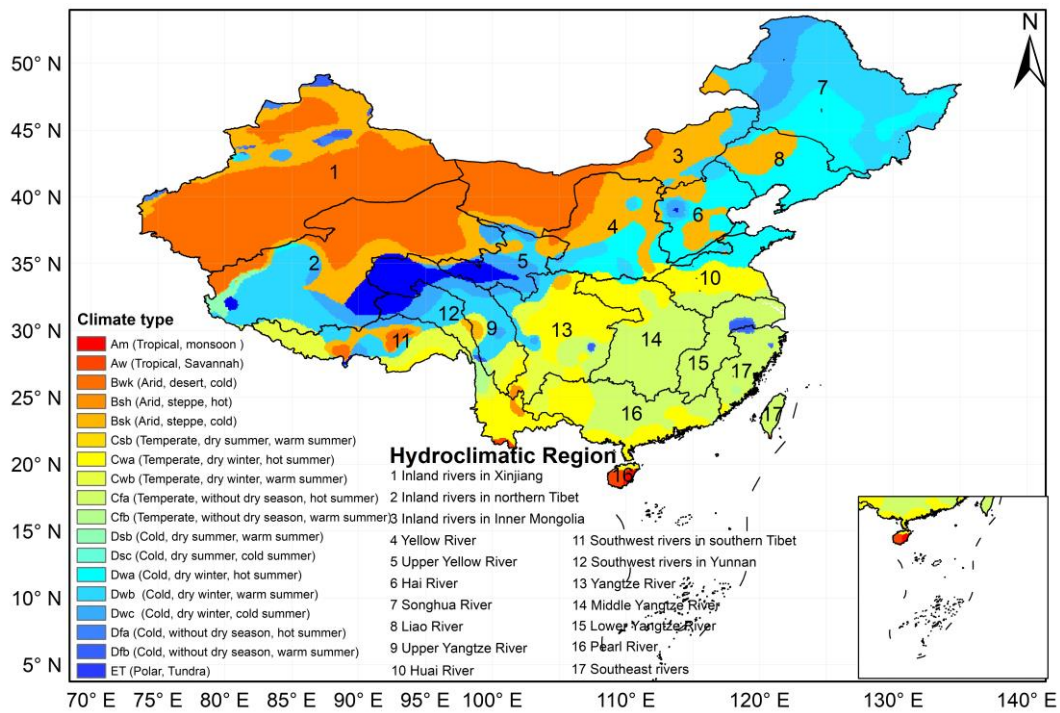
N

50° N
45° N
40° N
35° N
30° N
25° N
20° N
15° N
10° N
5° N

70° E 75° E 80° E 85° E 90° E 95° E 100° E 110° E 120° E 130° E 140° E

1 2 3 4 5 6 7 8 9 10 11 12 13 14 15 16 17 17

Climate type
Am (Tropical, monsoon )
Aw (Tropical, Savannah)
Bwk (Arid, desert, cold)
Bsh (Arid, steppe, hot)
Bsk (Arid, steppe, cold)
Csb (Temperate, dry summer, warm summer)
Cwa (Temperate, dry winter, hot summer)
Cwb (Temperate, dry winter, warm summer)
Cfa (Temperate, without dry season, hot summer)
Cfb (Temperate, without dry season, warm summer)
Dsb (Cold, dry summer, warm summer)
Dsc (Cold, dry summer, cold summer)
Dwa (Cold, dry winter, hot summer)
Dwb (Cold, dry winter, warm summer)
Dwc (Cold, dry winter, cold summer)
Dfa (Cold, without dry season, hot summer)
Dfb (Cold, without dry season, warm summer)
ET (Polar, Tundra)

Hydroclimatic Region
1 Inland rivers in Xinjiang
2 Inland rivers in northern Tibet
3 Inland rivers in Inner Mongolia
4 Yellow River
5 Upper Yellow River
6 Hai River
7 Songhua River
8 Liao River
9 Upper Yangtze River
10 Huai River
11 Southwest rivers in southern Tibet
12 Southwest rivers in Yunnan
13 Yangtze River
14 Middle Yangtze River
15 Lower Yangtze River
16 Pearl River
17 Southeast rivers